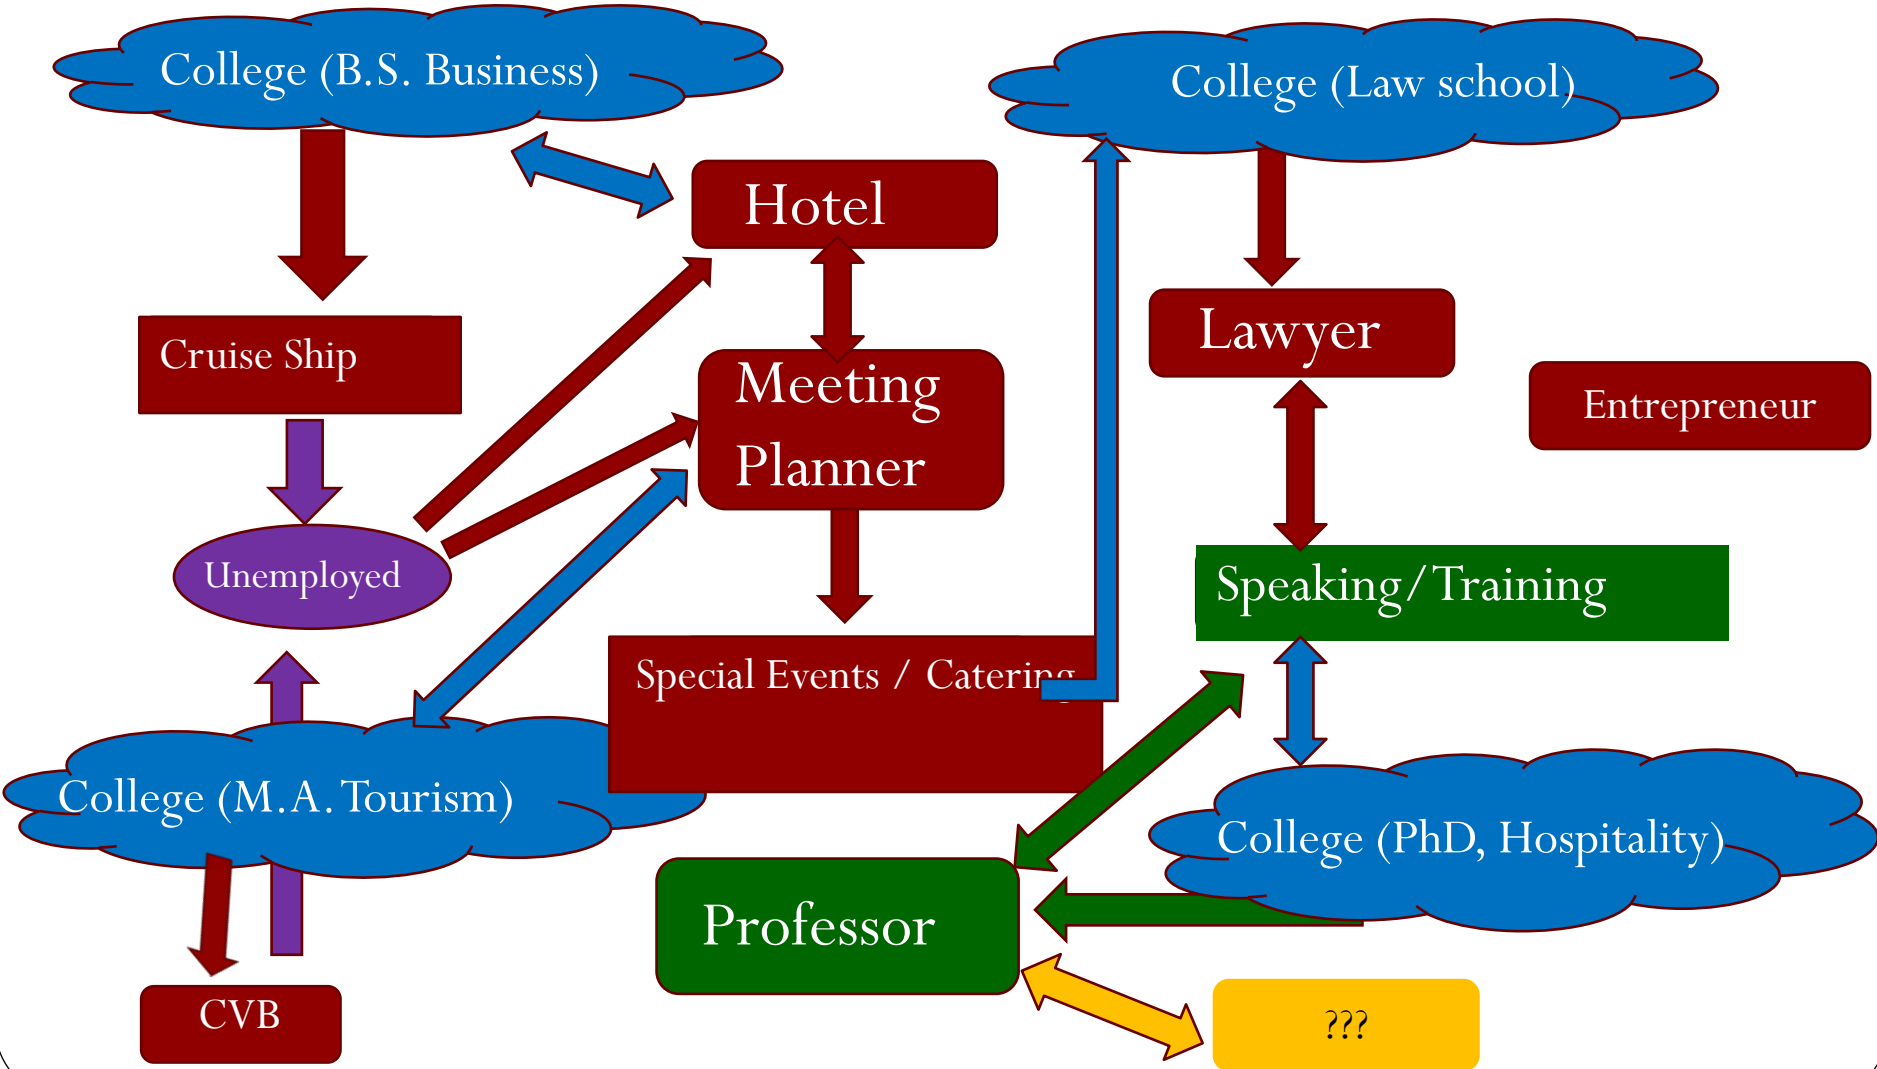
College (B.S. Business)

Hotel

College (Law school)

Cruise Ship

Meeting Planner

Lawyer

Entrepreneur

Unemployed

Speaking/Training

Special Events / Catering

College (M.A. Tourism)

College (PhD, Hospitality)

Professor

CVB

???